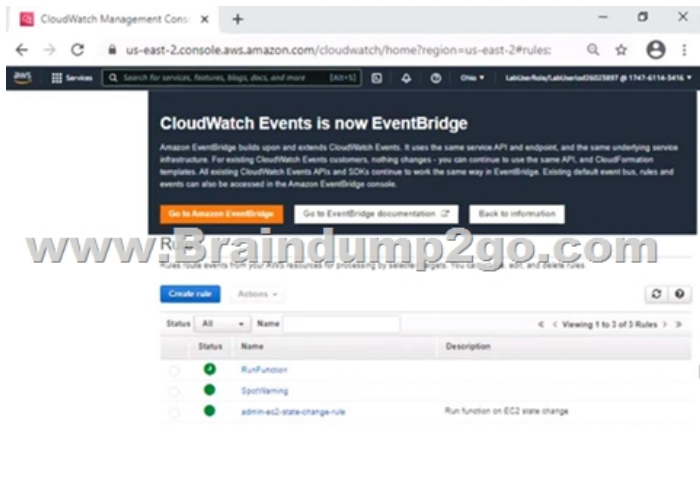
CloudWatch Management Cons ×
+
us-east-2.console.aws.amazon.com/cloudwatch/home?region=us-east-2#rules:
aws Services Search for services, features, blogs, docs, and more [Alt+S] Ohio ▾ LabUserRole/LabUserIad26025897 @ 1747-6114-5416 ▾

CloudWatch Events is now EventBridge

Amazon EventBridge builds upon and extends CloudWatch Events. It uses the same service API and endpoint, and the same underlying service infrastructure. For existing CloudWatch Events customers, nothing changes - you can continue to use the same API, and CloudFormation templates. All existing CloudWatch Events APIs and SDKs continue to work the same way in EventBridge. Existing default event bus, rules and events can also be accessed in the Amazon EventBridge console.

Go to Amazon EventBridge
Go to EventBridge documentation
Back to information

www.Braindump2go.com

Ru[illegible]
Rules route events from your AWS resources for processing by selected targets. You can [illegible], edit, and delete rules.

Create rule
Actions ▾

Status All Name
Viewing 1 to 3 of 3 Rules

| | Status | Name | Description |
|---|---|---|---|
| | | RunFunction | |
| | | SpotWarning | |
| | | admin-ec2-state-change-rule | Run function on EC2 state change |